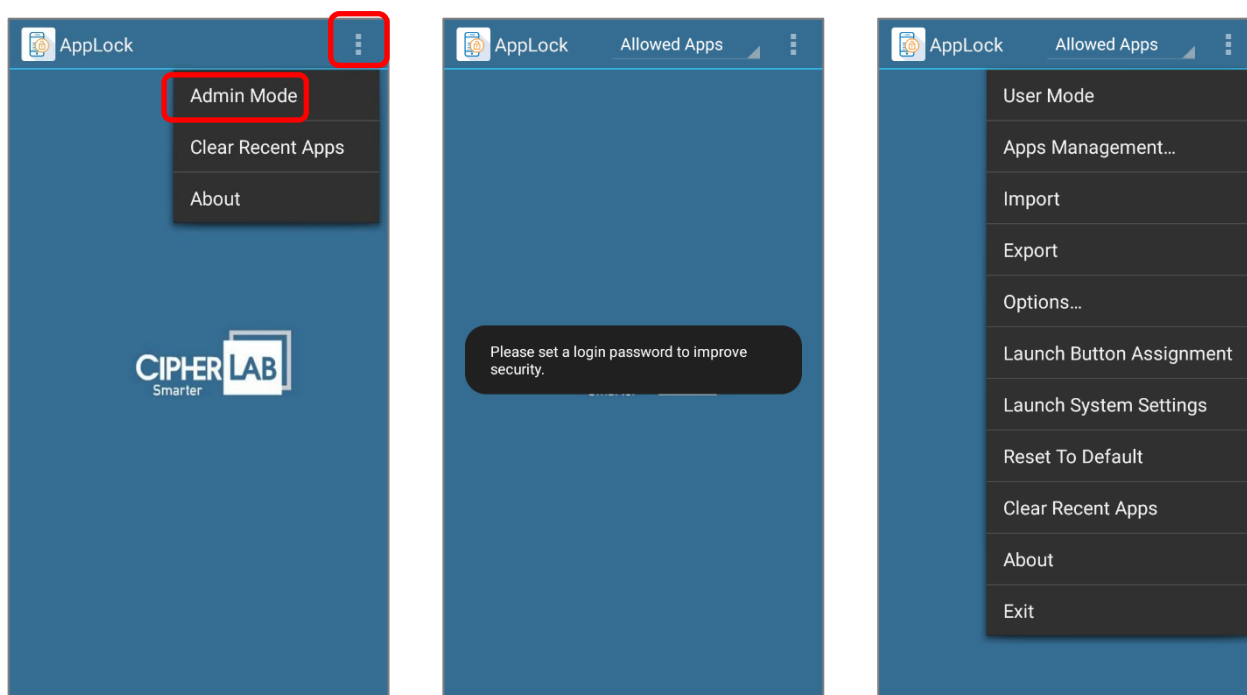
AppLock

Admin Mode

Clear Recent Apps

About

CIPHERLAB
Smarter

AppLock
Allowed Apps

Please set a login password to improve security.

AppLock
Allowed Apps

User Mode

Apps Management…

Import

Export

Options…

Launch Button Assignment

Launch System Settings

Reset To Default

Clear Recent Apps

About

Exit